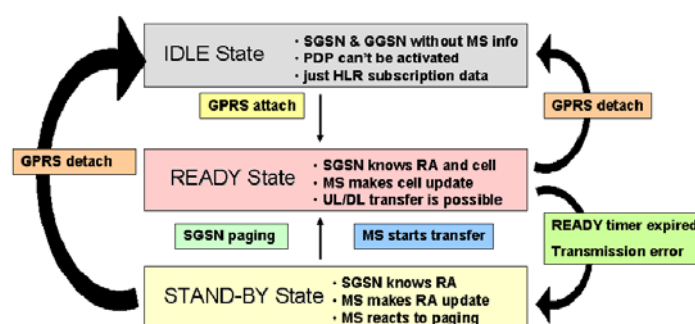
IDLE State
• SGSN & GGSN without MS info
• PDP can't be activated
• just HLR subscription data

GPRS attach

GPRS detach

GPRS detach

READY State
• SGSN knows RA and cell
• MS makes cell update
• UL/DL transfer is possible

READY timer expired
Transmission error

SGSN paging

MS starts transfer

STAND-BY State
• SGSN knows RA
• MS makes RA update
• MS reacts to paging